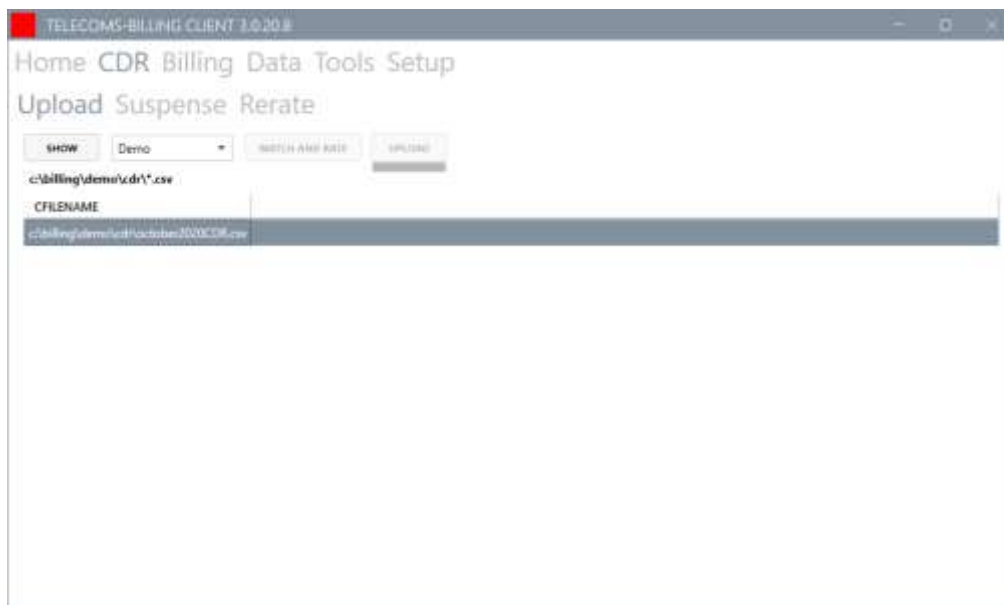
TELECOMS-BILLING CLIENT 3.0.20.8

Home CDR Billing Data Tools Setup

Upload Suspense Rerate

SHOW Demo MATCH AND RATE UPLOAD

c:\billing\demo\cdr\*.csv

CFILENAME

c:\billing\demo\cdr\october2020CDR.csv